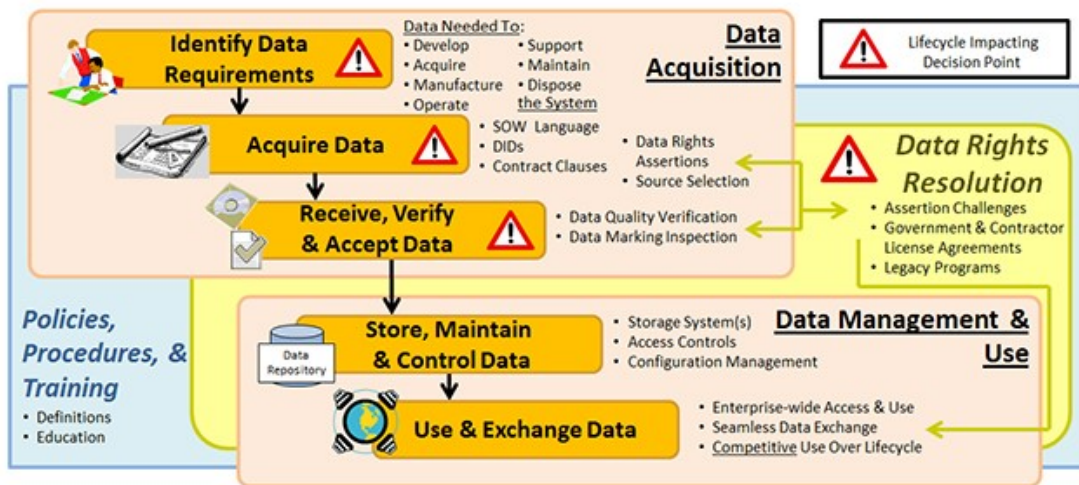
Lifecycle Impacting Decision Point

Data Acquisition

Identify Data Requirements

Data Needed To:
• Develop
• Acquire
• Manufacture
• Operate
• Support
• Maintain
• Dispose
the System

Acquire Data

• SOW Language
• DIDs
• Contract Clauses

• Data Rights Assertions
• Source Selection

Receive, Verify & Accept Data

• Data Quality Verification
• Data Marking Inspection

Data Rights Resolution
• Assertion Challenges
• Government & Contractor License Agreements
• Legacy Programs

Policies, Procedures, & Training
• Definitions
• Education

Data Management & Use

Store, Maintain & Control Data

Data Repository

• Storage System(s)
• Access Controls
• Configuration Management

Use & Exchange Data

• Enterprise-wide Access & Use
• Seamless Data Exchange
• Competitive Use Over Lifecycle